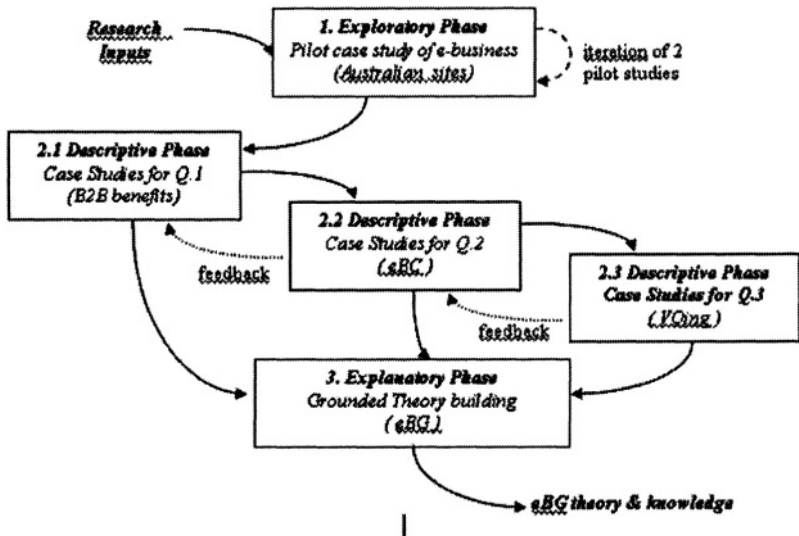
Research Inputs

1. Exploratory Phase
Pilot case study of e-business
(Australian sites)

iteration of 2 pilot studies

2.1 Descriptive Phase
Case Studies for Q.1
(B2B benefits)

2.2 Descriptive Phase
Case Studies for Q.2
(eBC)

feedback

2.3 Descriptive Phase
Case Studies for Q.3
(VOing)

feedback

3. Explanatory Phase
Grounded Theory building
(eBG)

eBG theory & knowledge